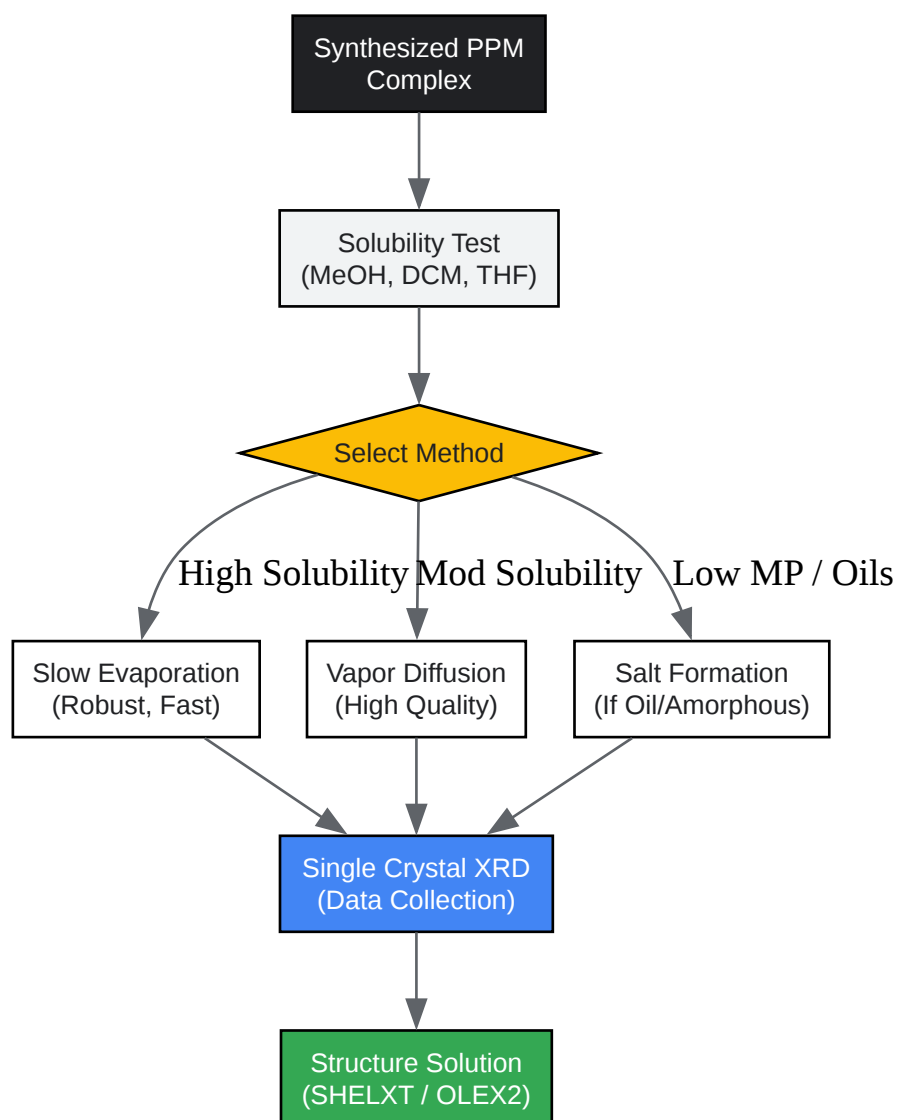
Synthesized PPM Complex

Solubility Test (MeOH, DCM, THF)

Select Method

High Solubility

Mod Solubility

Low MP / Oils

Slow Evaporation (Robust, Fast)

Vapor Diffusion (High Quality)

Salt Formation (If Oil/Amorphous)

Single Crystal XRD (Data Collection)

Structure Solution (SHELXT / OLEX2)